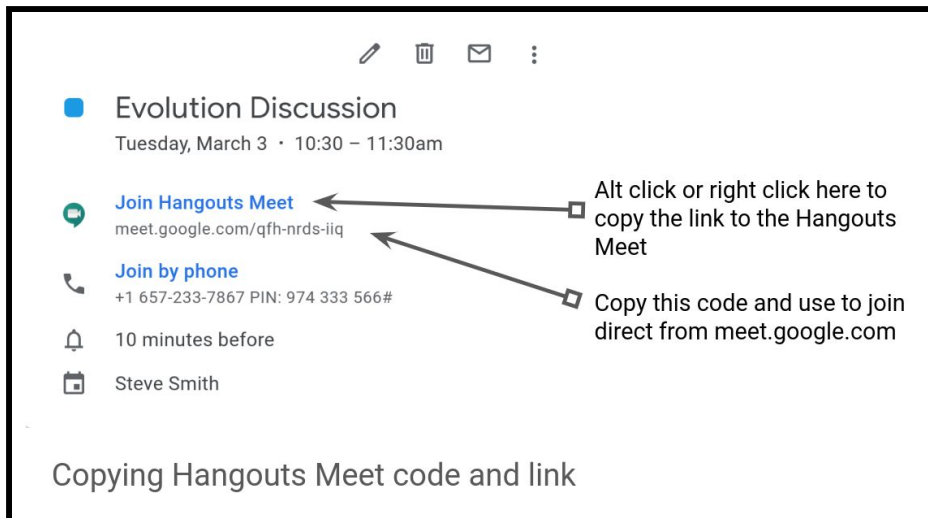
Evolution Discussion
Tuesday, March 3 · 10:30 – 11:30am

Join Hangouts Meet
meet.google.com/qfh-nrds-iiq

Alt click or right click here to copy the link to the Hangouts Meet

Join by phone
+1 657-233-7867 PIN: 974 333 566#

Copy this code and use to join direct from meet.google.com

10 minutes before

Steve Smith

Copying Hangouts Meet code and link